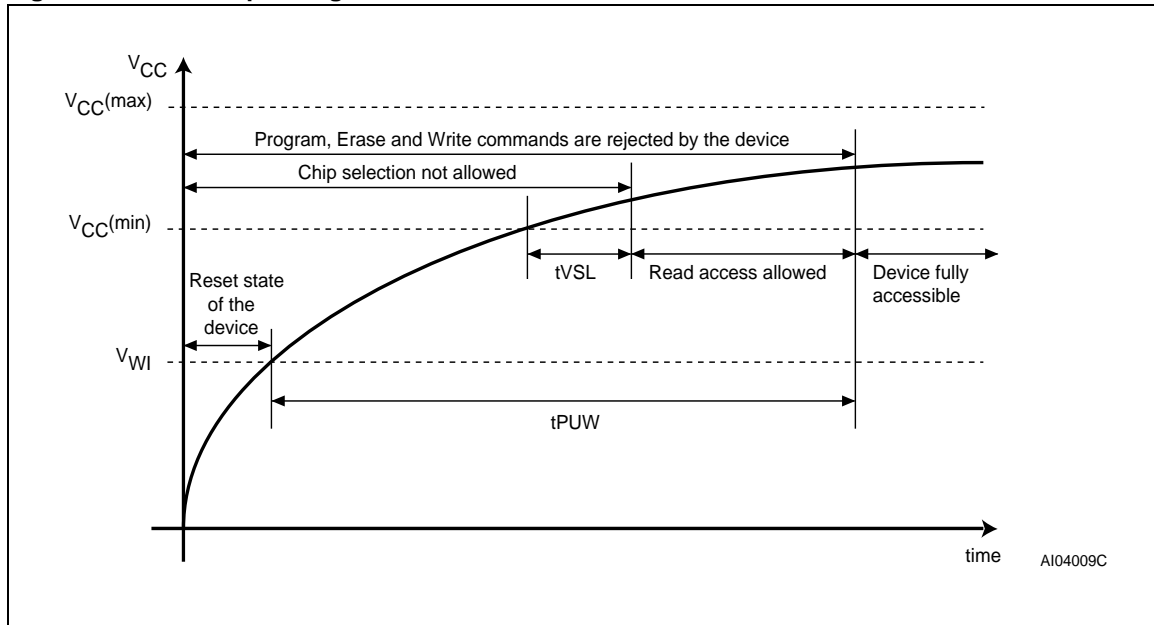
$V_{CC}$

$V_{CC}(max)$

Program, Erase and Write commands are rejected by the device

Chip selection not allowed

$V_{CC}(min)$

tVSL

Read access allowed

Device fully accessible

Reset state of the device

$V_{WI}$

tPUW

time

AI04009C